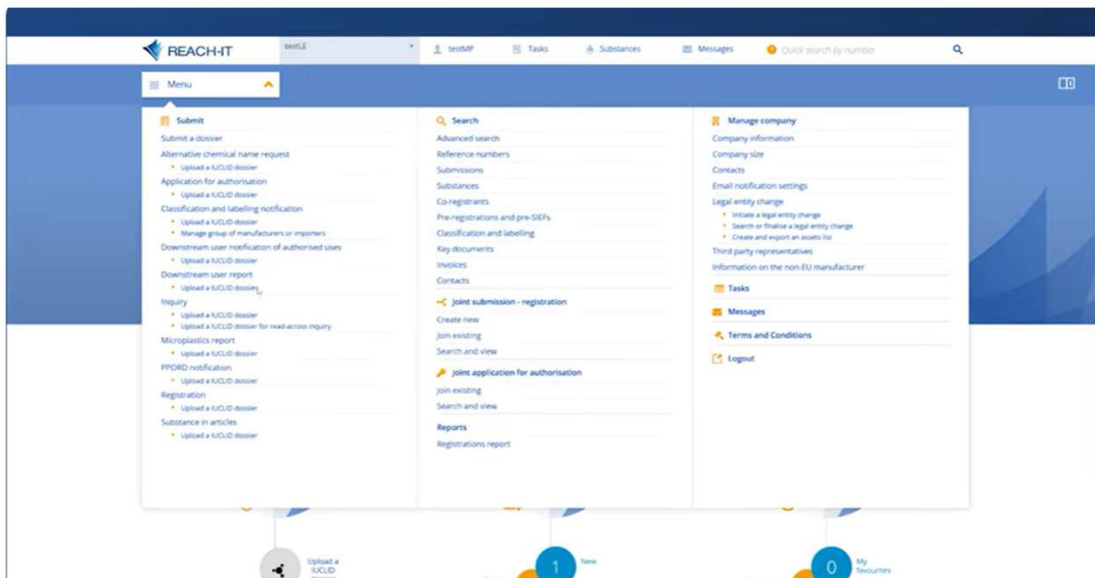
REACH-IT testLE testMP Tasks Substances Messages Quick search by number

Menu

Submit
Submit a dossier
Alternative chemical name request
• Upload a IUCLID dossier
Application for authorisation
• Upload a IUCLID dossier
Classification and labelling notification
• Upload a IUCLID dossier
• Manage group of manufacturers or importers
Downstream user notification of authorised uses
• Upload a IUCLID dossier
Downstream user report
• Upload a IUCLID dossier
Inquiry
• Upload a IUCLID dossier
• Upload a IUCLID dossier for read-across inquiry
Microplastics report
• Upload a IUCLID dossier
PPORD notification
• Upload a IUCLID dossier
Registration
• Upload a IUCLID dossier
Substance in articles
• Upload a IUCLID dossier

Search
Advanced search
Reference numbers
Submissions
Substances
Co-registrants
Pre-registrations and pre-SIEFs
Classification and labelling
Key documents
Invoices
Contacts

Joint submission - registration
Create new
Join existing
Search and view

Joint application for authorisation
Join existing
Search and view

Reports
Registrations report

Manage company
Company information
Company size
Contacts
Email notification settings
Legal entity change
• Initiate a legal entity change
• Search or finalise a legal entity change
• Create and export an assets list
Third party representatives
Information on the non-EU manufacturer

Tasks

Messages

Terms and Conditions

Logout

Upload a IUCLID

1 New

0 My favourites